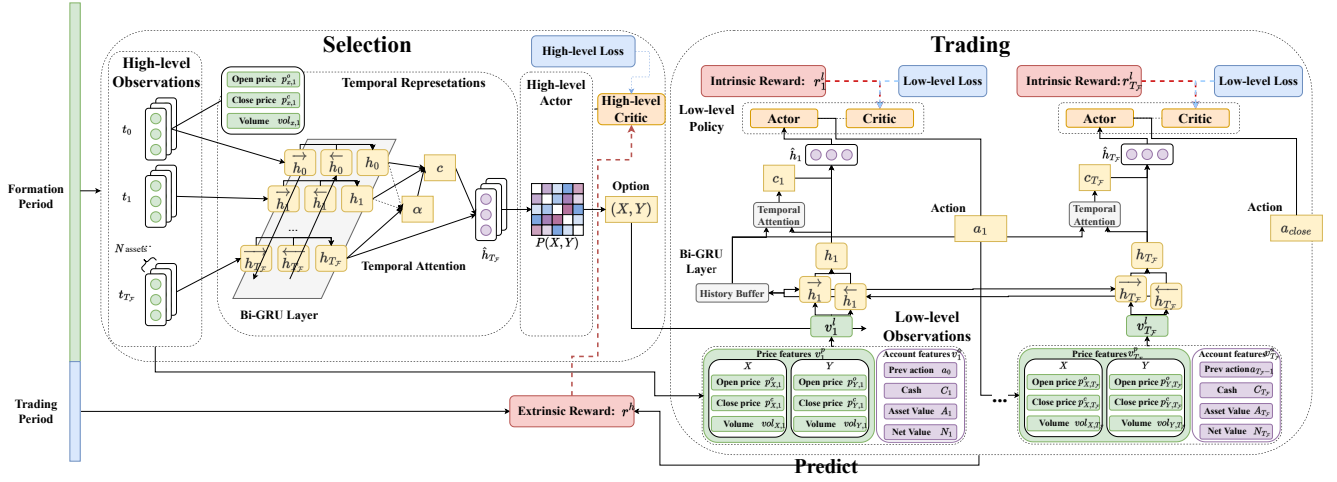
Selection

Trading

High-level Loss

High-level Observations

Open price $p^o_{x,1}$

Close price $p^c_{x,1}$

Volume $vol_{x,1}$

Temporal Represetations

High-level Actor

High-level Critic

$t_0$

$t_1$

$N_{assets}$

$t_{T_F}$

$\overrightarrow{h}_0$ $\overleftarrow{h}_0$ $h_0$

$\overrightarrow{h}_1$ $\overleftarrow{h}_1$ $h_1$

...

$\overrightarrow{h}_{T_F}$ $\overleftarrow{h}_{T_F}$ $h_{T_F}$

$c$

$\alpha$

Temporal Attention

Bi-GRU Layer

$\hat{h}_{T_F}$

$P(X,Y)$

Option

$(X,Y)$

Formation Period

Trading Period

Extrinsic Reward: $r^h$

Predict

Intrinsic Reward: $r^l_1$

Low-level Loss

Low-level Policy

Actor

Critic

$\hat{h}_1$

$c_1$

Temporal Attention

Action

$a_1$

Bi-GRU Layer

$h_1$

History Buffer

$\overrightarrow{h}_1$ $\overleftarrow{h}_1$

$v^l_1$

Low-level Observations

Price features $v^p_1$

$X$

$Y$

Open price $p^o_{X,1}$

Close price $p^c_{X,1}$

Volume $vol_{X,1}$

Open price $p^o_{Y,1}$

Close price $p^c_{Y,1}$

Volume $vol_{Y,1}$

Account features $v^a_1$

Prev action $a_0$

Cash $C_1$

Asset Value $A_1$

Net Value $N_1$

...

Intrinsic Reward: $r^l_{T_T}$

Low-level Loss

Actor

Critic

$\hat{h}_{T_T}$

$c_{T_T}$

Temporal Attention

Action

$a_{close}$

$h_{T_T}$

$\overrightarrow{h}_{T_T}$ $\overleftarrow{h}_{T_T}$

$v^l_{T_T}$

Price features $v^p_{T_T}$

$X$

$Y$

Open price $p^o_{X,T_T}$

Close price $p^c_{X,T_T}$

Volume $vol_{X,T_T}$

Open price $p^o_{Y,T_T}$

Close price $p^c_{Y,T_T}$

Volume $vol_{Y,T_T}$

Account features $v^a_{T_T}$

Prev action $a_{T_T-1}$

Cash $C_{T_T}$

Asset Value $A_{T_T}$

Net Value $N_{T_T}$